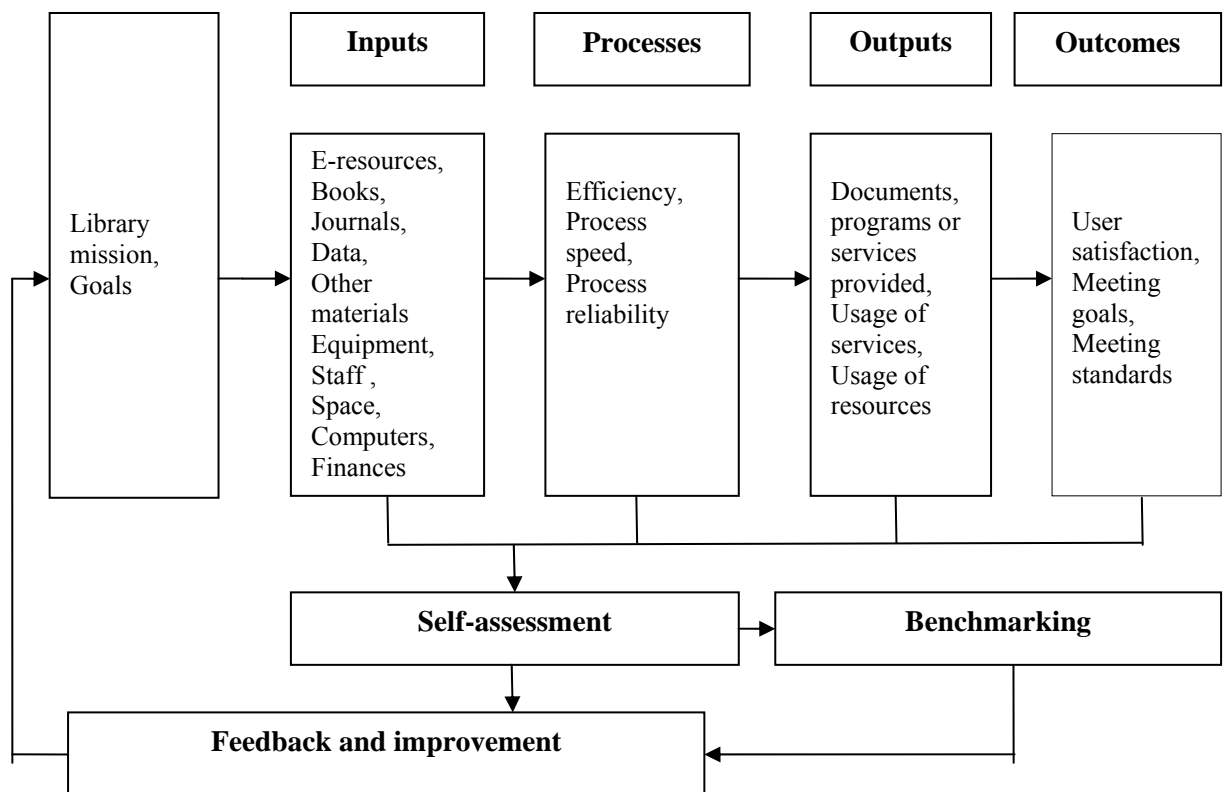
Inputs

Processes

Outputs

Outcomes

Library mission, Goals

E-resources, Books, Journals, Data, Other materials Equipment, Staff , Space, Computers, Finances

Efficiency, Process speed, Process reliability

Documents, programs or services provided, Usage of services, Usage of resources

User satisfaction, Meeting goals, Meeting standards

Self-assessment

Benchmarking

Feedback and improvement